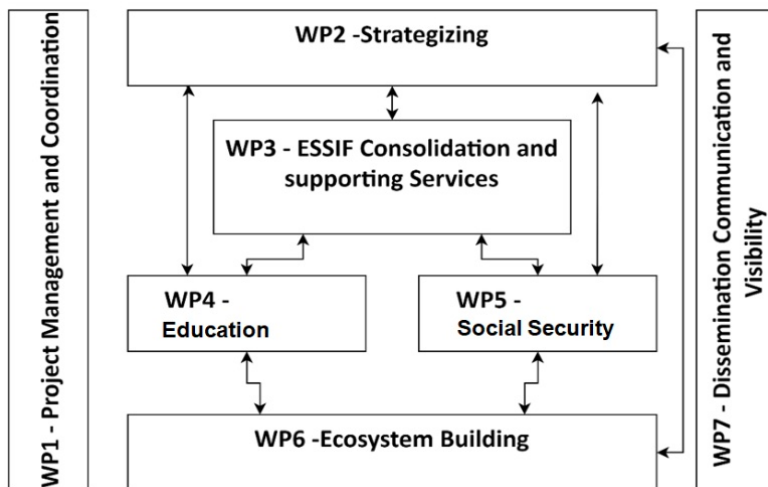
WP1 - Project Management and Coordination

WP2 -Strategizing

WP3 - ESSIF Consolidation and supporting Services

WP4 - Education

WP5 - Social Security

WP6 -Ecosystem Building

WP7 - Dissemination Communication and Visibility